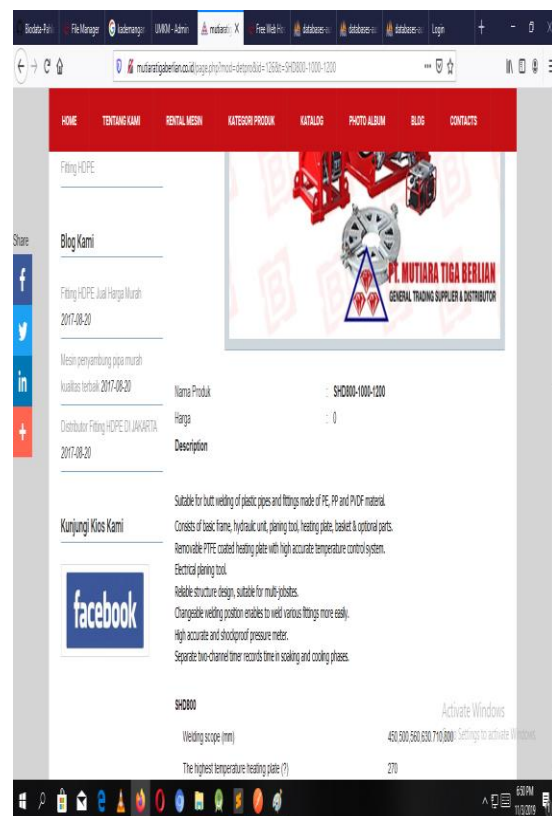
Biodata-Pah | File Manager | kademangan | UMKM - Admin | mutiarati X | Free Web Ho | database-wo | database-wo | database-wo | Login

mutiaratigaberlian.co.id/page.php?mod=detprod&id=1258s=SHD800-1000-1200

HOME | TENTANG KAMI | RENTAL MESIN | KATEGORI PRODUK | KATALOG | PHOTO ALBUM | BLOG | CONTACTS

Fitting HDPE

Share

Blog Kami

Fitting HDPE Jual Harga Murah
2017-08-20

Mesin penyambung pipa murah kualitas terbaik 2017-08-20

Distributor Fitting HDPE DI JAKARTA
2017-08-20

Kunjungi Kios Kami

facebook

PT. MUTIARA TIGA BERLIAN
GENERAL TRADING SUPPLIER & DISTRIBUTOR

Nama Produk : SHD800-1000-1200
Harga : 0
Description

Suitable for butt welding of plastic pipes and fittings made of PE, PP and PVDF material.
Consists of basic frame, hydraulic unit, planing tool, heating plate, basket & optional parts.
Removable PTFE coated heating plate with high accurate temperature control system.
Electrical planing tool.
Reliable structure design, suitable for multi-jobsites.
Changeable welding position enables to weld various fittings more easily.
High accurate and shockproof pressure meter.
Separate two-channel timer records time in soaking and cooling phases.

SHD800

| Welding scope (mm) | 450,500,560,630,710,800 |
|---|---|
| The highest temperature heating plate (?) | 270 |

Activate Windows
Go to Settings to activate Windows.

6:50 PM
11/2/2019